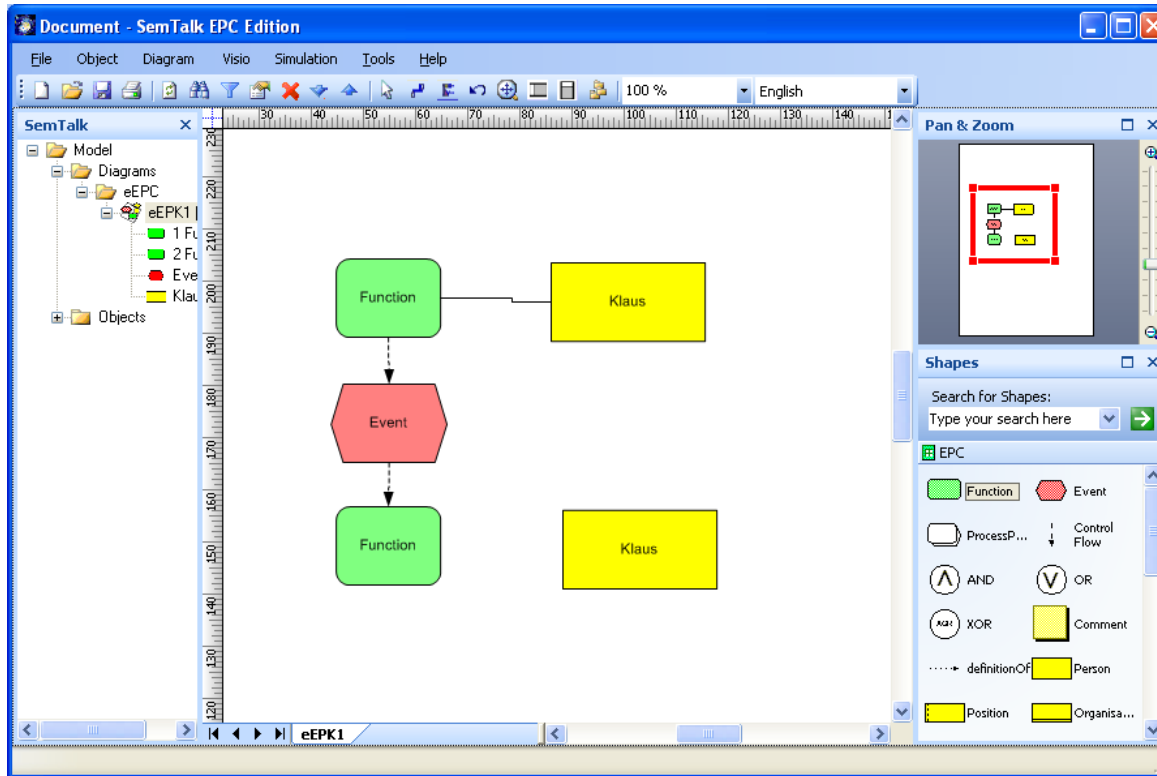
Document - SemTalk EPC Edition

File Object Diagram Visio Simulation Tools Help

100 % English

SemTalk

Model
Diagrams
eEPC
eEPK1 |
1 Fu
2 Fu
Eve
Klau
Objects

30 40 50 60 70 80 90 100 110 120 130 140

230 220 210 200 190 180 170 160 150 140 130 120

Function

Klaus

Event

Function

Klaus

eEPK1

Pan & Zoom

Shapes

Search for Shapes:

Type your search here

EPC

Function

Event

ProcessP...

Control Flow

AND

OR

XOR

Comment

definitionOf

Person

Position

Organisa...